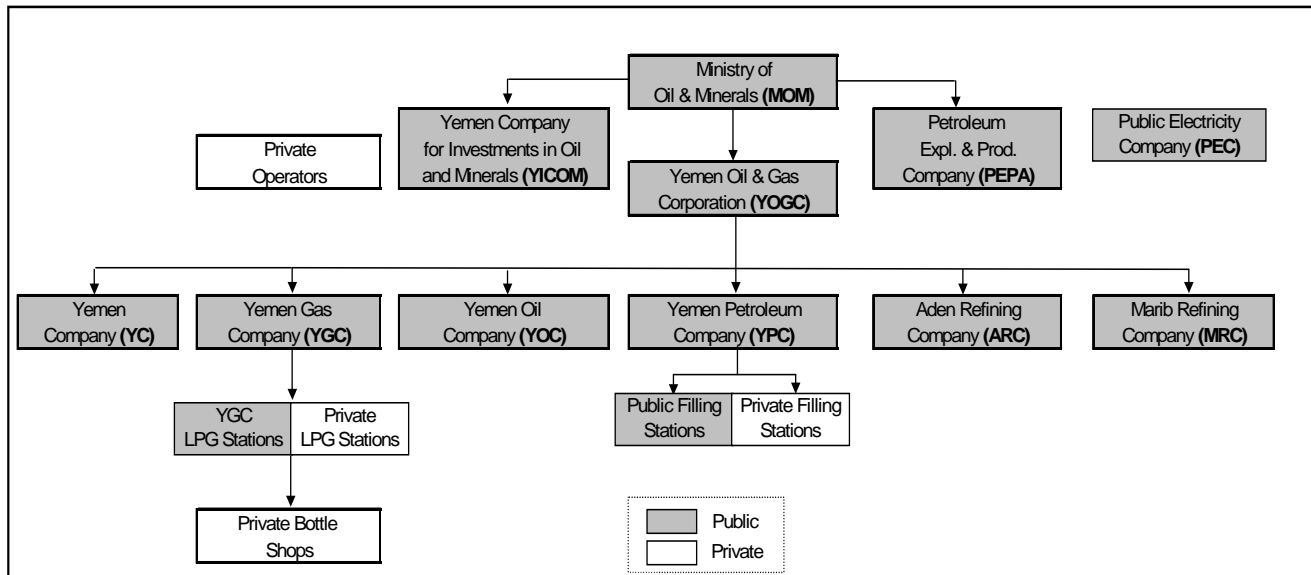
Ministry of Oil & Minerals **(MOM)**

Private Operators

Yemen Company for Investments in Oil and Minerals **(YICOM)**

Yemen Oil & Gas Corporation **(YOGC)**

Petroleum Expl. & Prod. Company **(PEPA)**

Public Electricity Company **(PEC)**

Yemen Company **(YC)**

Yemen Gas Company **(YGC)**

Yemen Oil Company **(YOC)**

Yemen Petroleum Company **(YPC)**

Aden Refining Company **(ARC)**

Marib Refining Company **(MRC)**

YGC LPG Stations

Private LPG Stations

Public Filling Stations

Private Filling Stations

Private Bottle Shops

Public

Private